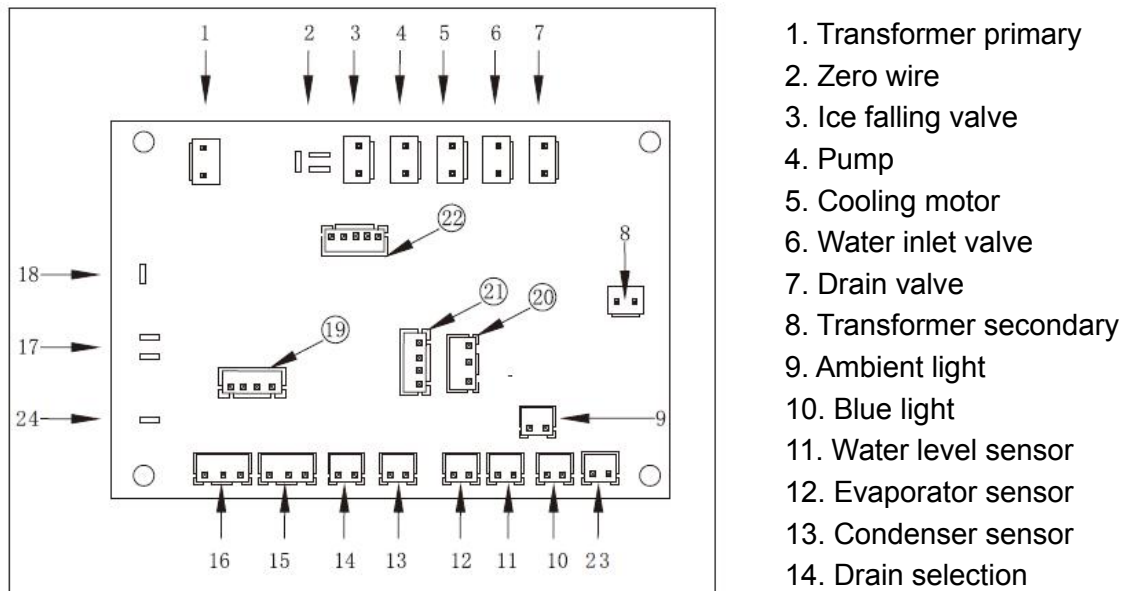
1 2 3 4 5 6 7

22

8

18

21 20

17

19

24

9

16 15 14 13 12 11 10 23

1. Transformer primary
2. Zero wire
3. Ice falling valve
4. Pump
5. Cooling motor
6. Water inlet valve
7. Drain valve
8. Transformer secondary
9. Ambient light
10. Blue light
11. Water level sensor
12. Evaporator sensor
13. Condenser sensor
14. Drain selection